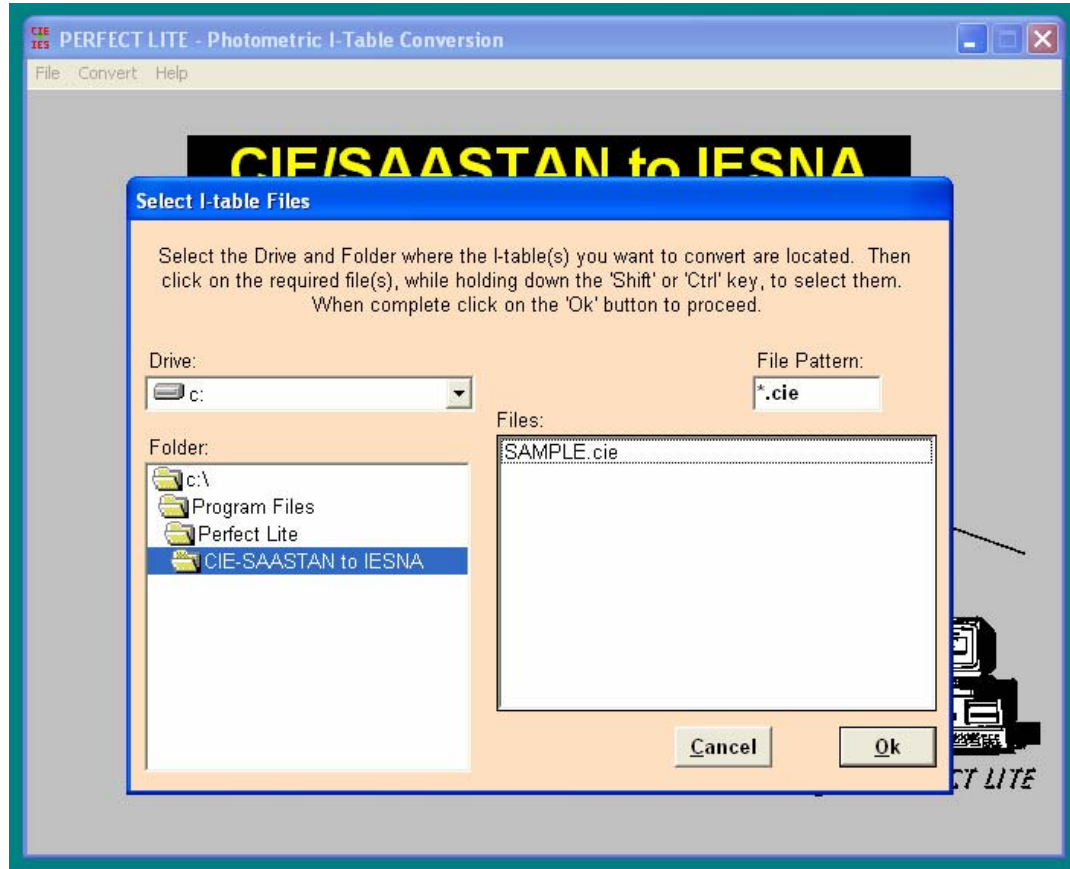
CIE IES PERFECT LITE - Photometric I-Table Conversion

File Convert Help

CIE/SAASTAN to IESNA

Select I-table Files

Select the Drive and Folder where the I-table(s) you want to convert are located. Then click on the required file(s), while holding down the 'Shift' or 'Ctrl' key, to select them. When complete click on the 'Ok' button to proceed.

Drive:

c:

File Pattern:

*.cie

Files:

SAMPLE.cie

Folder:

c:\

Program Files

Perfect Lite

CIE-SAASTAN to IESNA

Cancel

Ok

CT LITE